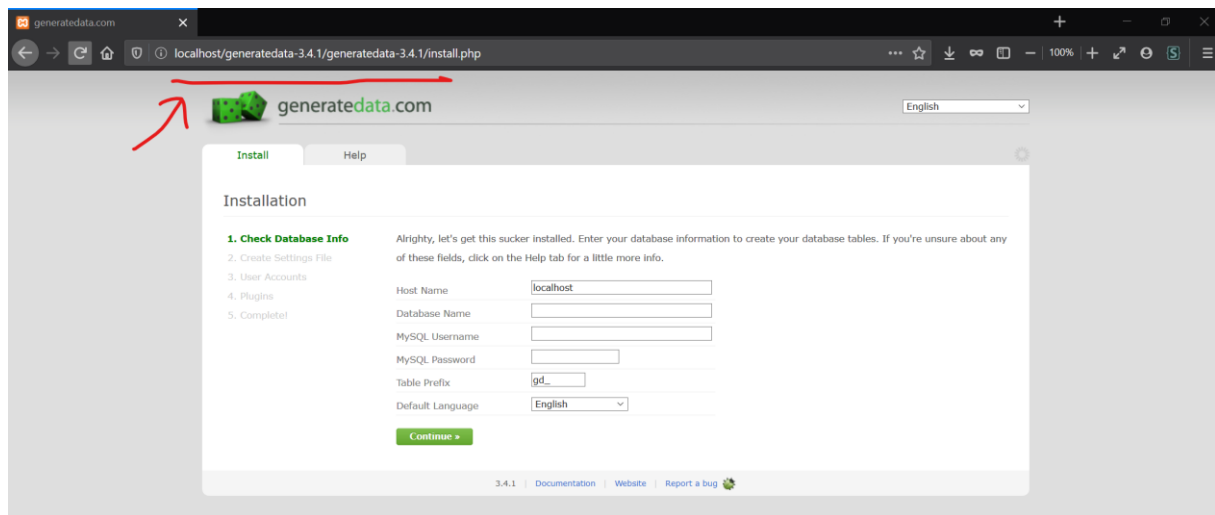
generatedata.com

localhost/generatedata-3.4.1/generatedata-3.4.1/install.php

100%

generatedata.com

English

Install | Help

Installation

1. Check Database Info
2. Create Settings File
3. User Accounts
4. Plugins
5. Complete!

Alrighty, let's get this sucker installed. Enter your database information to create your database tables. If you're unsure about any of these fields, click on the Help tab for a little more info.

| | |
|---|---|
| Host Name | localhost |
| Database Name | |
| MySQL Username | |
| MySQL Password | |
| Table Prefix | gd_ |
| Default Language | English |

Continue »

3.4.1 | Documentation | Website | Report a bug